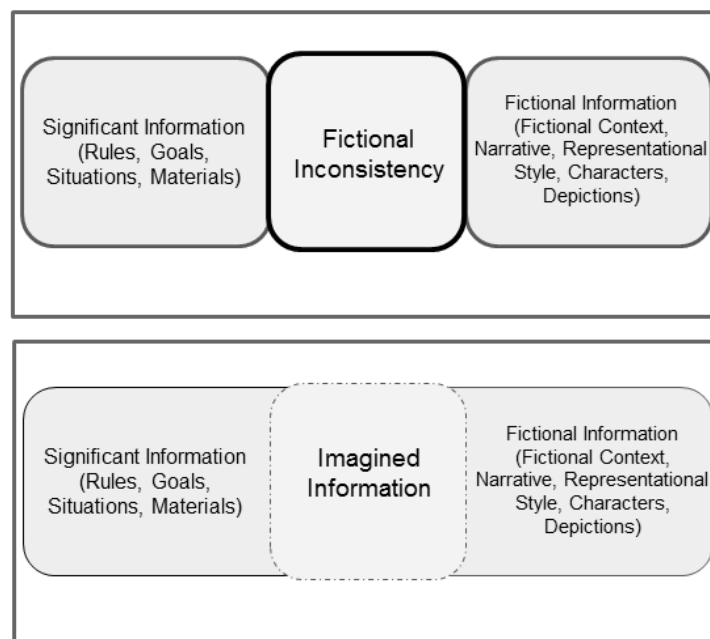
Significant Information (Rules, Goals, Situations, Materials)

Fictional Inconsistency

Fictional Information (Fictional Context, Narrative, Representational Style, Characters, Depictions)

Significant Information (Rules, Goals, Situations, Materials)

Imagined Information

Fictional Information (Fictional Context, Narrative, Representational Style, Characters, Depictions)